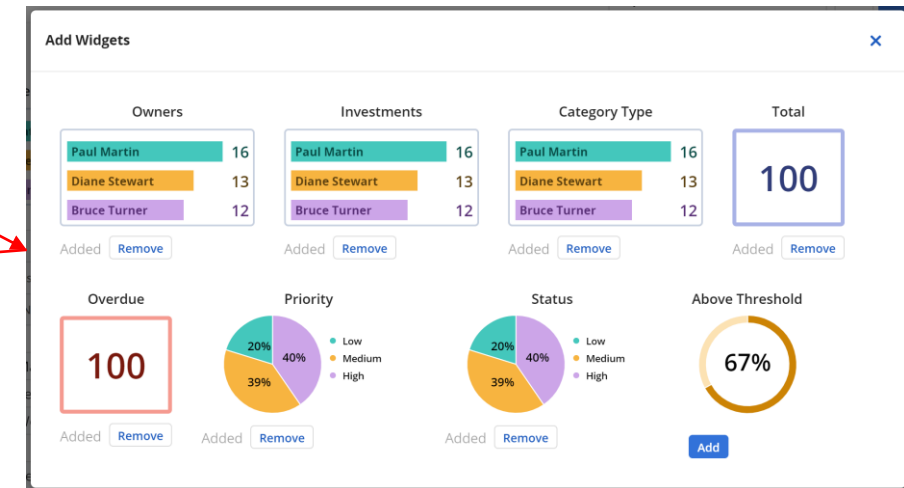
Add Widgets

×

Owners

Paul Martin 16
Diane Stewart 13
Bruce Turner 12

Added Remove

Investments

Paul Martin 16
Diane Stewart 13
Bruce Turner 12

Added Remove

Category Type

Paul Martin 16
Diane Stewart 13
Bruce Turner 12

Added Remove

Total

100

Added Remove

Overdue

100

Added Remove

Priority

20%
40%
39%

Low
Medium
High

Added Remove

Status

20%
40%
39%

Low
Medium
High

Added Remove

Above Threshold

67%

Add